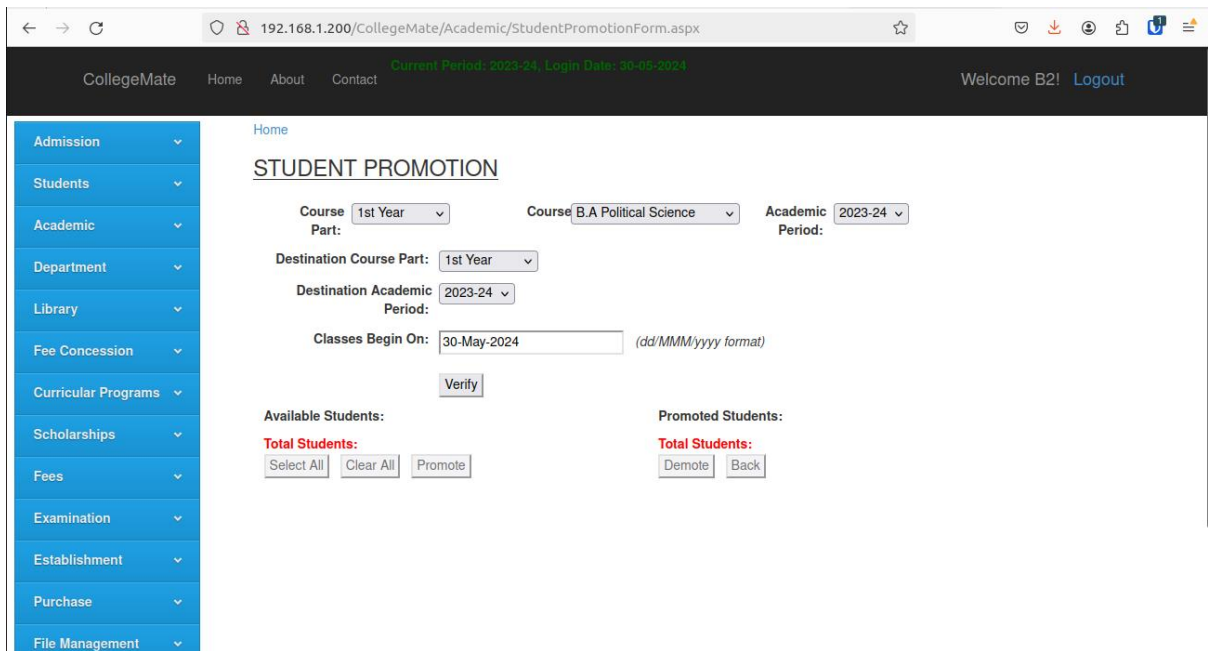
192.168.1.200/CollegeMate/Academic/StudentPromotionForm.aspx

CollegeMate Home About Contact Current Period: 2023-24, Login Date: 30-05-2024 Welcome B2! Logout

Admission
Students
Academic
Department
Library
Fee Concession
Curricular Programs
Scholarships
Fees
Examination
Establishment
Purchase
File Management

Home

STUDENT PROMOTION

Course Part: 1st Year
Course B.A Political Science
Academic Period: 2023-24

Destination Course Part: 1st Year

Destination Academic Period: 2023-24

Classes Begin On: 30-May-2024 (dd/MMM/yyyy format)

Verify

Available Students:
Total Students:
Select All Clear All Promote

Promoted Students:
Total Students:
Demote Back